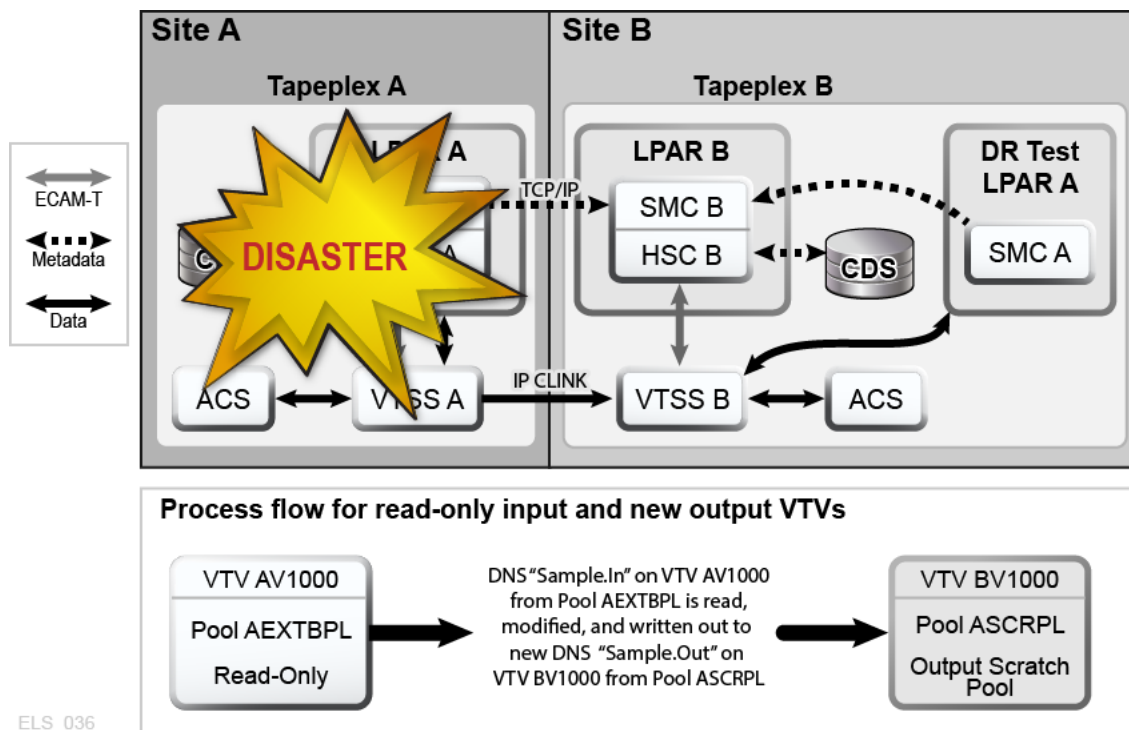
ECAM-T
Metadata
Data

Site A
Tapeplex A
LPAR A
C
DISASTER
A
ACS
VTSS A

Site B
Tapeplex B
LPAR B
TCP/IP
SMC B
HSC B
CDS
DR Test LPAR A
SMC A
IP CLINK
VTSS B
ACS

Process flow for read-only input and new output VTVs

VTV AV1000
Pool AEXTBPL
Read-Only

DNS "Sample.In" on VTV AV1000 from Pool AEXTBPL is read, modified, and written out to new DNS "Sample.Out" on VTV BV1000 from Pool ASCRPL

VTV BV1000
Pool ASCRPL
Output Scratch Pool

ELS_036